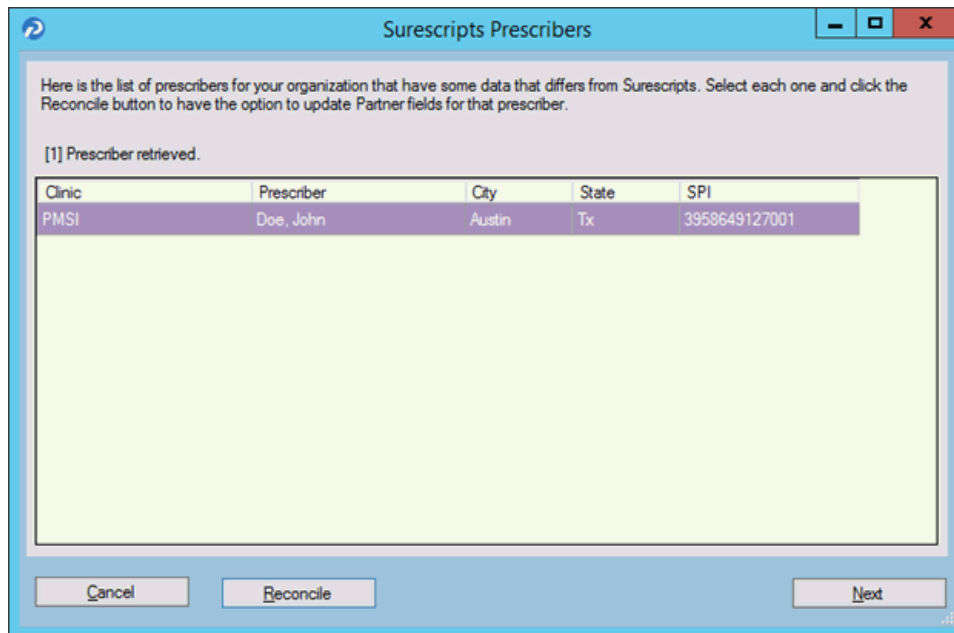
Surescripts Prescribers

Here is the list of prescribers for your organization that have some data that differs from Surescripts. Select each one and click the Reconcile button to have the option to update Partner fields for that prescriber.

[1] Prescriber retrieved.

| Clinic | Prescriber | City | State | SPI |
|---|---|---|---|---|
| PMSI | Doe, John | Austin | Tx | 3958649127001 |

Cancel Reconcile Next